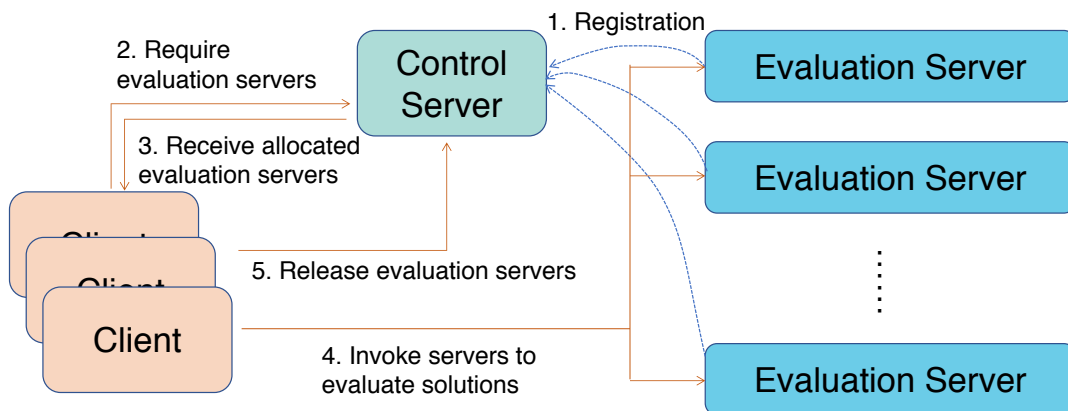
1. Registration

2. Require evaluation servers

Control Server

Evaluation Server

3. Receive allocated evaluation servers

Evaluation Server

Client

Client

Client

5. Release evaluation servers

4. Invoke servers to evaluate solutions

Evaluation Server